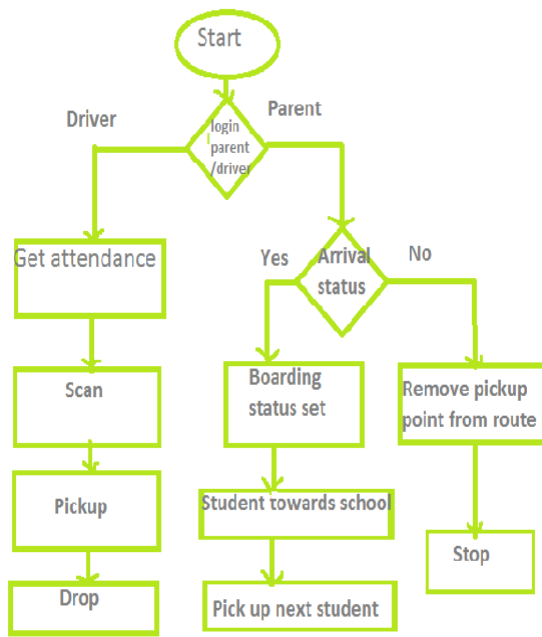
Start

Driver

login parent /driver

Parent

Get attendance

Yes

Arrival status

No

Scan

Boarding status set

Remove pickup point from route

Pickup

Student towards school

Stop

Drop

Pick up next student